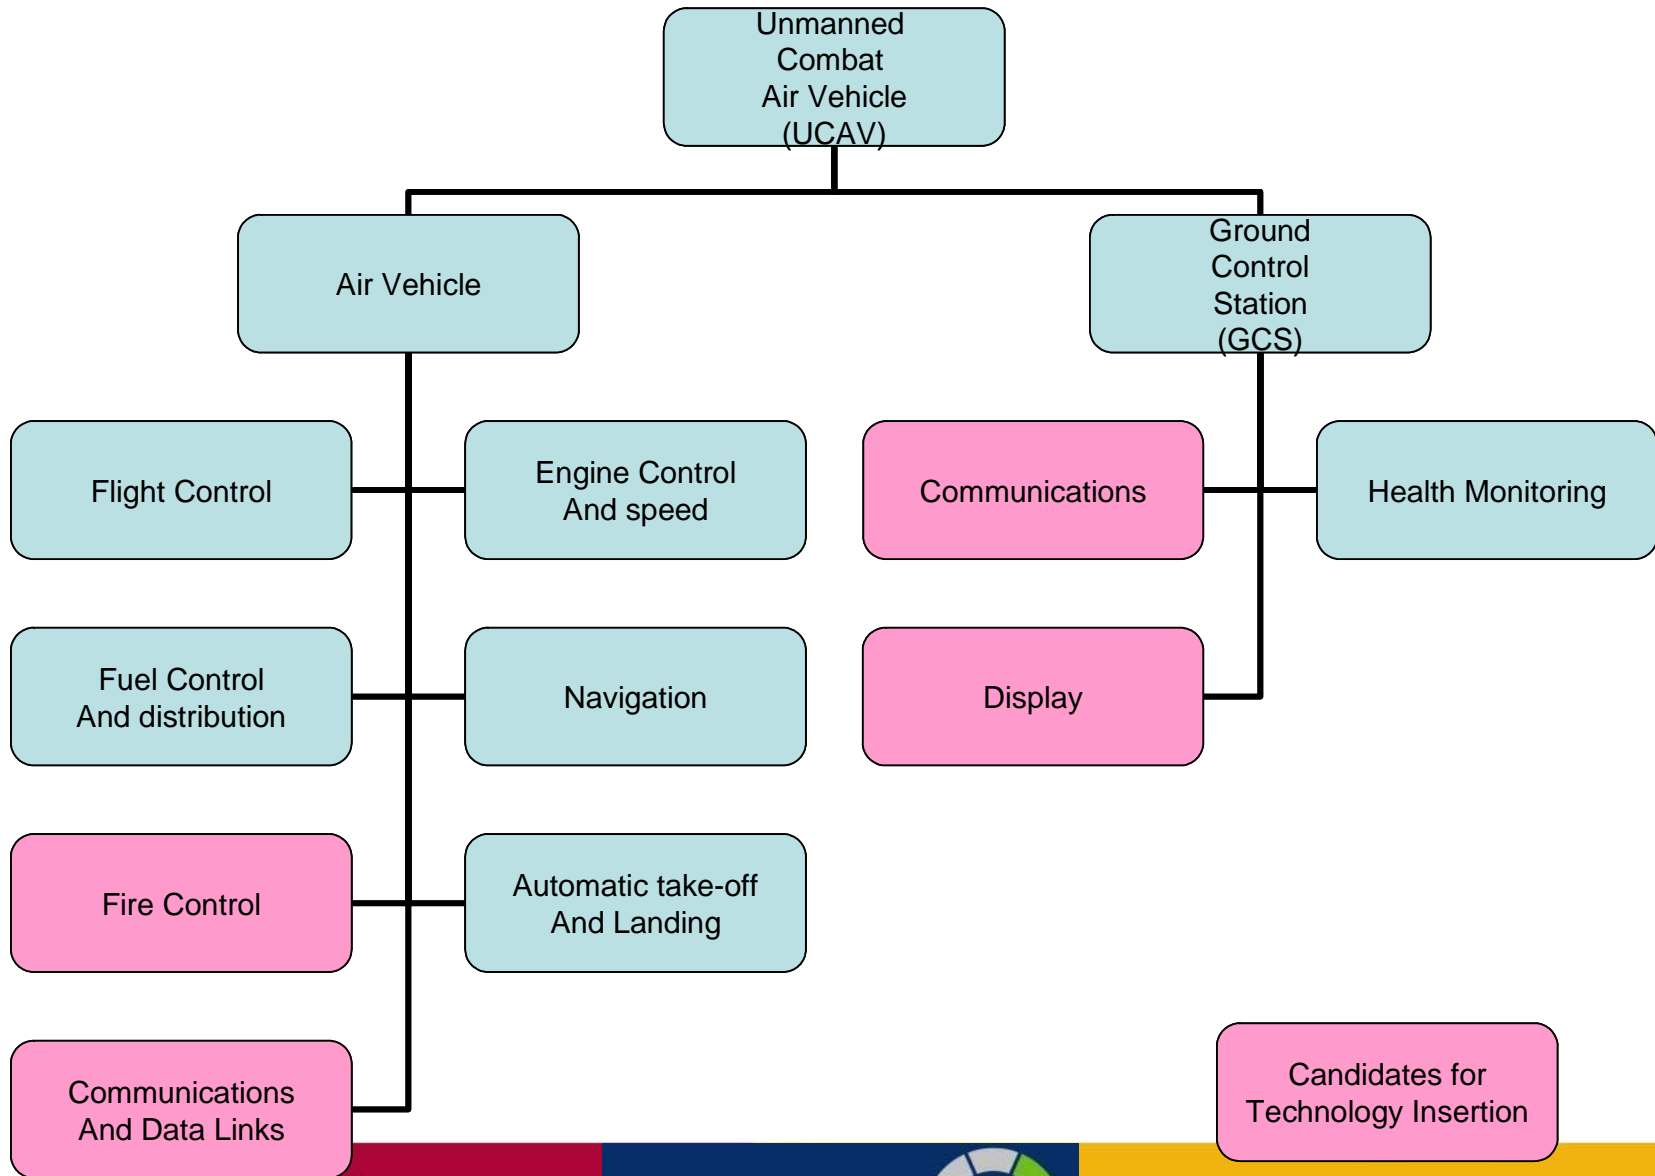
Unmanned Combat Air Vehicle (UCAV)

Air Vehicle

Ground Control Station (GCS)

Flight Control

Engine Control And speed

Communications

Health Monitoring

Fuel Control And distribution

Navigation

Display

Fire Control

Automatic take-off And Landing

Communications And Data Links

Candidates for Technology Insertion